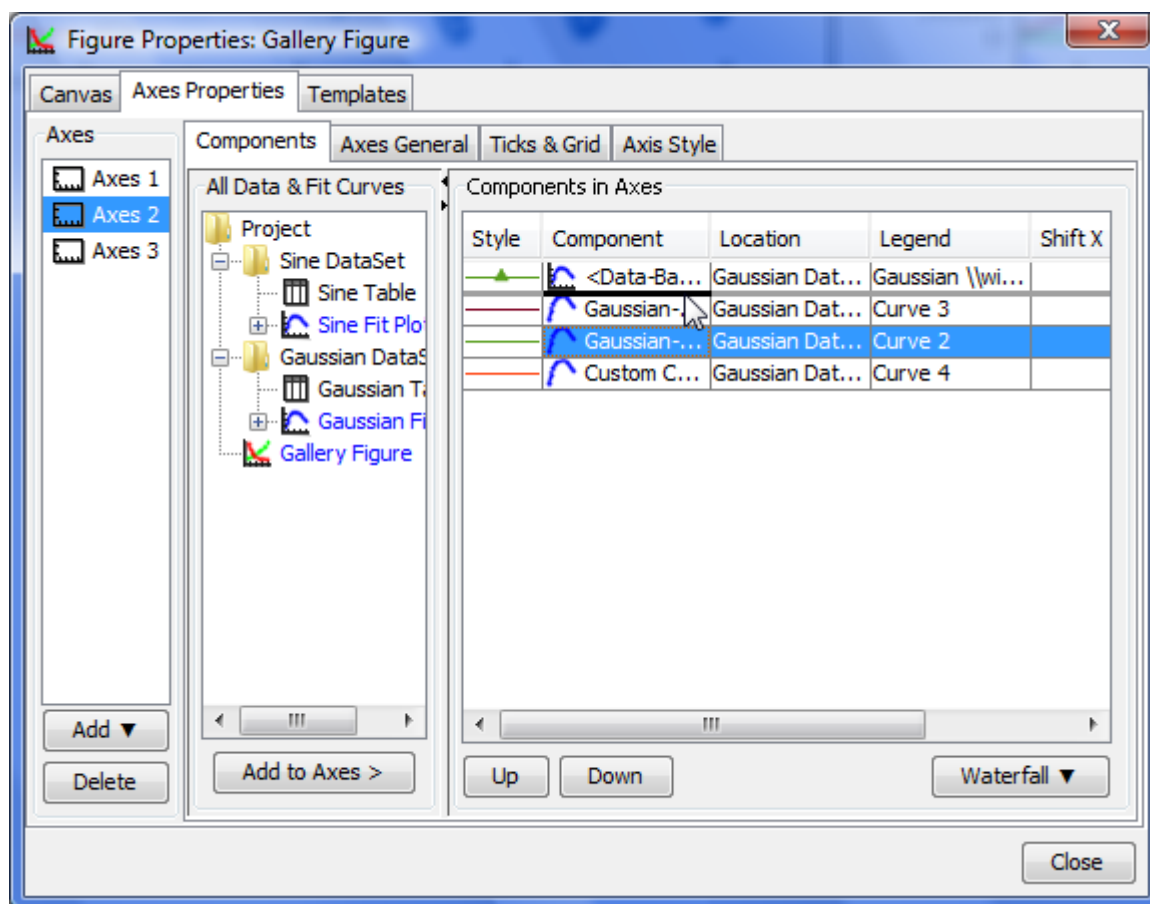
Figure Properties: Gallery Figure

Canvas | Axes Properties | Templates

Axes
Axes 1
Axes 2
Axes 3

Add ▼
Delete

Components | Axes General | Ticks & Grid | Axis Style

All Data & Fit Curves
Project
Sine DataSet
Sine Table
Sine Fit Plo
Gaussian DataS
Gaussian Ta
Gaussian Fi
Gallery Figure

Add to Axes >

Components in Axes

| Style | Component | Location | Legend | Shift X |
|---|---|---|---|---|
| | <Data-Ba... | Gaussian Dat... | Gaussian \\wi... | |
| | Gaussian-... | Gaussian Dat... | Curve 3 | |
| | Gaussian-... | Gaussian Dat... | Curve 2 | |
| | Custom C... | Gaussian Dat... | Curve 4 | |

Up
Down
Waterfall ▼

Close